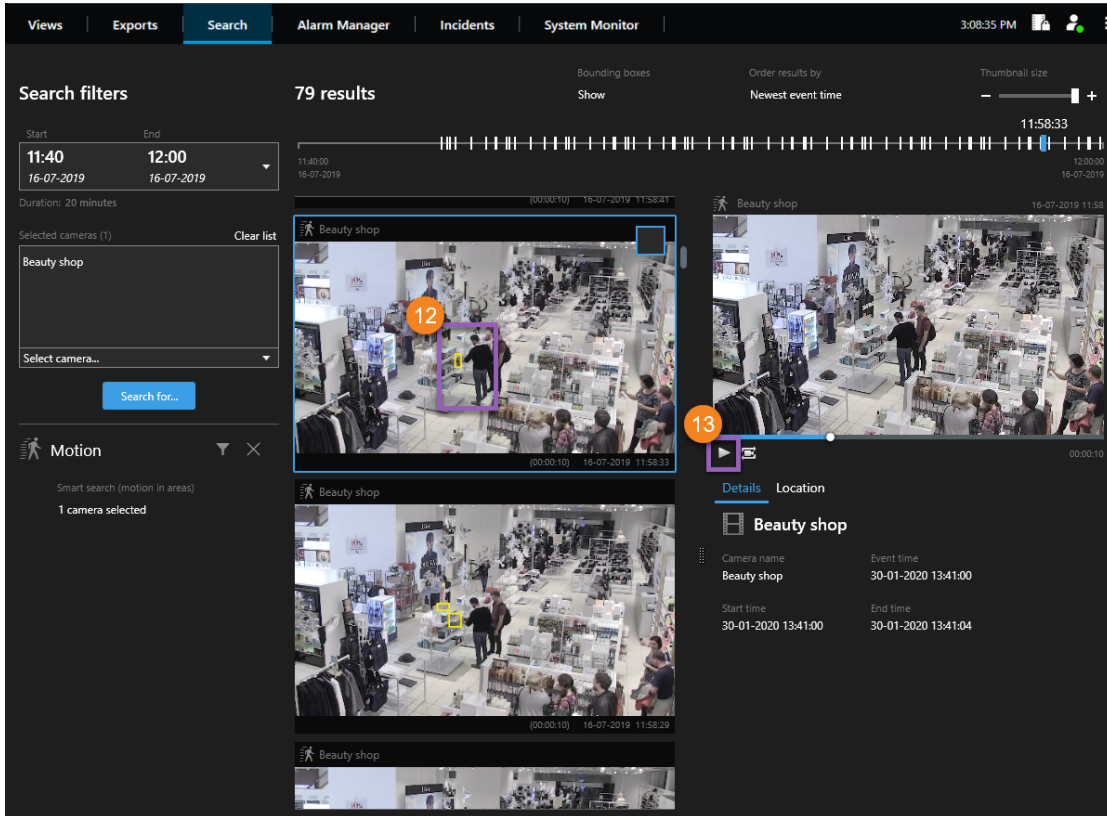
Views Exports Search Alarm Manager Incidents System Monitor 3:08:35 PM

Search filters

Start End
11:40 12:00
16-07-2019 16-07-2019

Duration: 20 minutes

Selected cameras (1) Clear list

Beauty shop

Select camera...

Search for...

Motion

Smart search (motion in areas)

1 camera selected

79 results

Bounding boxes
Show

Order results by
Newest event time

Thumbnail size
– +

11:58:33

11:40:00
16-07-2019

12:00:00
16-07-2019

(00:00:10) 16-07-2019 11:58:41

Beauty shop

12

(00:00:10) 16-07-2019 11:58:33

Beauty shop

(00:00:10) 16-07-2019 11:58:29

Beauty shop

Beauty shop 16-07-2019 11:58

13

00:00:10

Details Location

Beauty shop

Camera name
Beauty shop

Event time
30-01-2020 13:41:00

Start time
30-01-2020 13:41:00

End time
30-01-2020 13:41:04